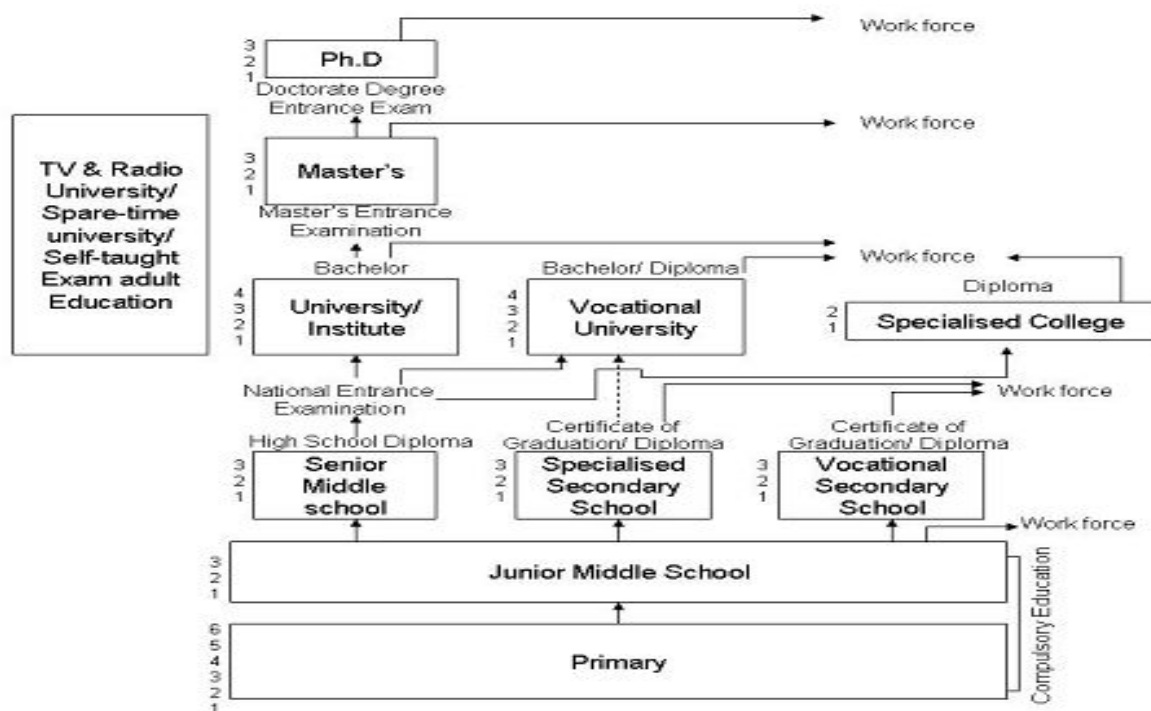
Work force

3
2
1
Ph.D

Doctorate Degree Entrance Exam

Work force

3
2
1
Master's

Master's Entrance Examination

TV & Radio University/ Spare-time university/ Self-taught Exam adult Education

Work force

Bachelor

Bachelor/ Diploma

Diploma

4
3
2
1
University/ Institute

4
3
2
1
Vocational University

2
1
Specialised College

National Entrance Examination

Work force

High School Diploma

Certificate of Graduation/ Diploma

Certificate of Graduation/ Diploma

3
2
1
Senior Middle school

3
2
1
Specialised Secondary School

3
2
1
Vocational Secondary School

Work force

3
2
1
Junior Middle School

6
5
4
3
2
1
Primary

Compulsory Education